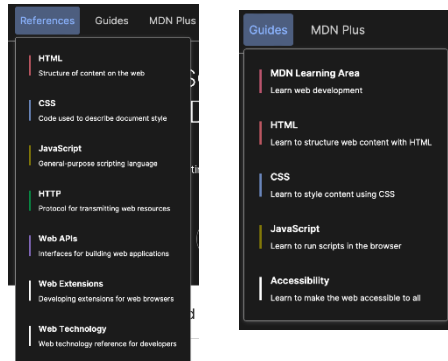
References Guides MDN Plus

HTML
Structure of content on the web

CSS
Code used to describe document style

JavaScript
General-purpose scripting language

HTTP
Protocol for transmitting web resources

Web APIs
Interfaces for building web applications

Web Extensions
Developing extensions for web browsers

Web Technology
Web technology reference for developers

Guides MDN Plus

MDN Learning Area
Learn web development

HTML
Learn to structure web content with HTML

CSS
Learn to style content using CSS

JavaScript
Learn to run scripts in the browser

Accessibility
Learn to make the web accessible to all